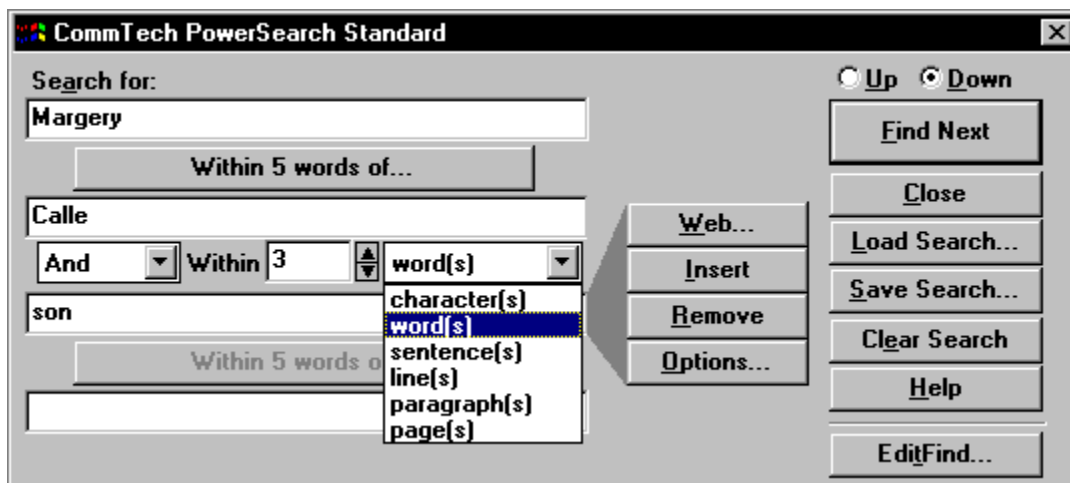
CommTech PowerSearch Standard

Search for:
Margery
Within 5 words of...
Calle
And
Within 3
word(s)
character(s)
word(s)
sentence(s)
line(s)
paragraph(s)
page(s)
son
Within 5 words o

Web...
Insert
Remove
Options...

Up
Down
Find Next
Close
Load Search...
Save Search...
Clear Search
Help
EditFind...